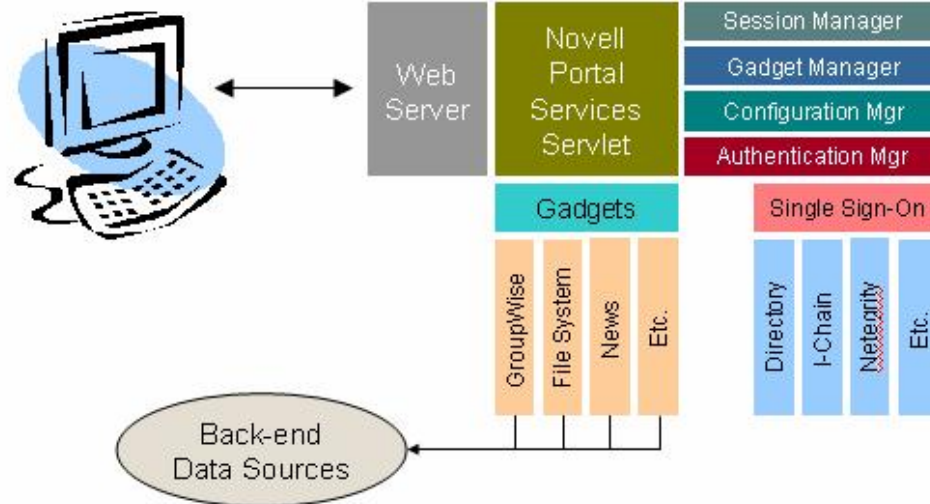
Web Server

Novell Portal Services Servlet

Session Manager

Gadget Manager

Configuration Mgr

Authentication Mgr

Gadgets

Single Sign-On

GroupWise

File System

News

Etc.

Directory

I-Chain

Netegrity

Etc.

Back-end Data Sources